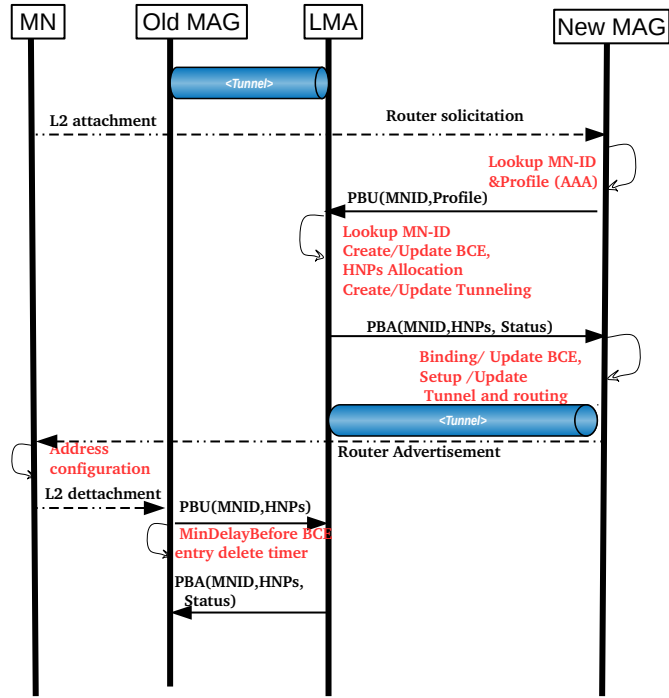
MN

Old MAG

LMA

New MAG

<Tunnel>

L2 attachment

Router solicitation

Lookup MN-ID &Profile (AAA)

PBU(MNID,Profile)

Lookup MN-ID
Create/Update BCE,
HNPs Allocation
Create/Update Tunneling

PBA(MNID,HNPs, Status)

Binding/ Update BCE,
Setup /Update
Tunnel and routing

<Tunnel>

Address configuration

Router Advertisement

L2 dettachment

PBU(MNID,HNPs)

MinDelayBefore BCE entry delete timer

PBA(MNID,HNPs, Status)